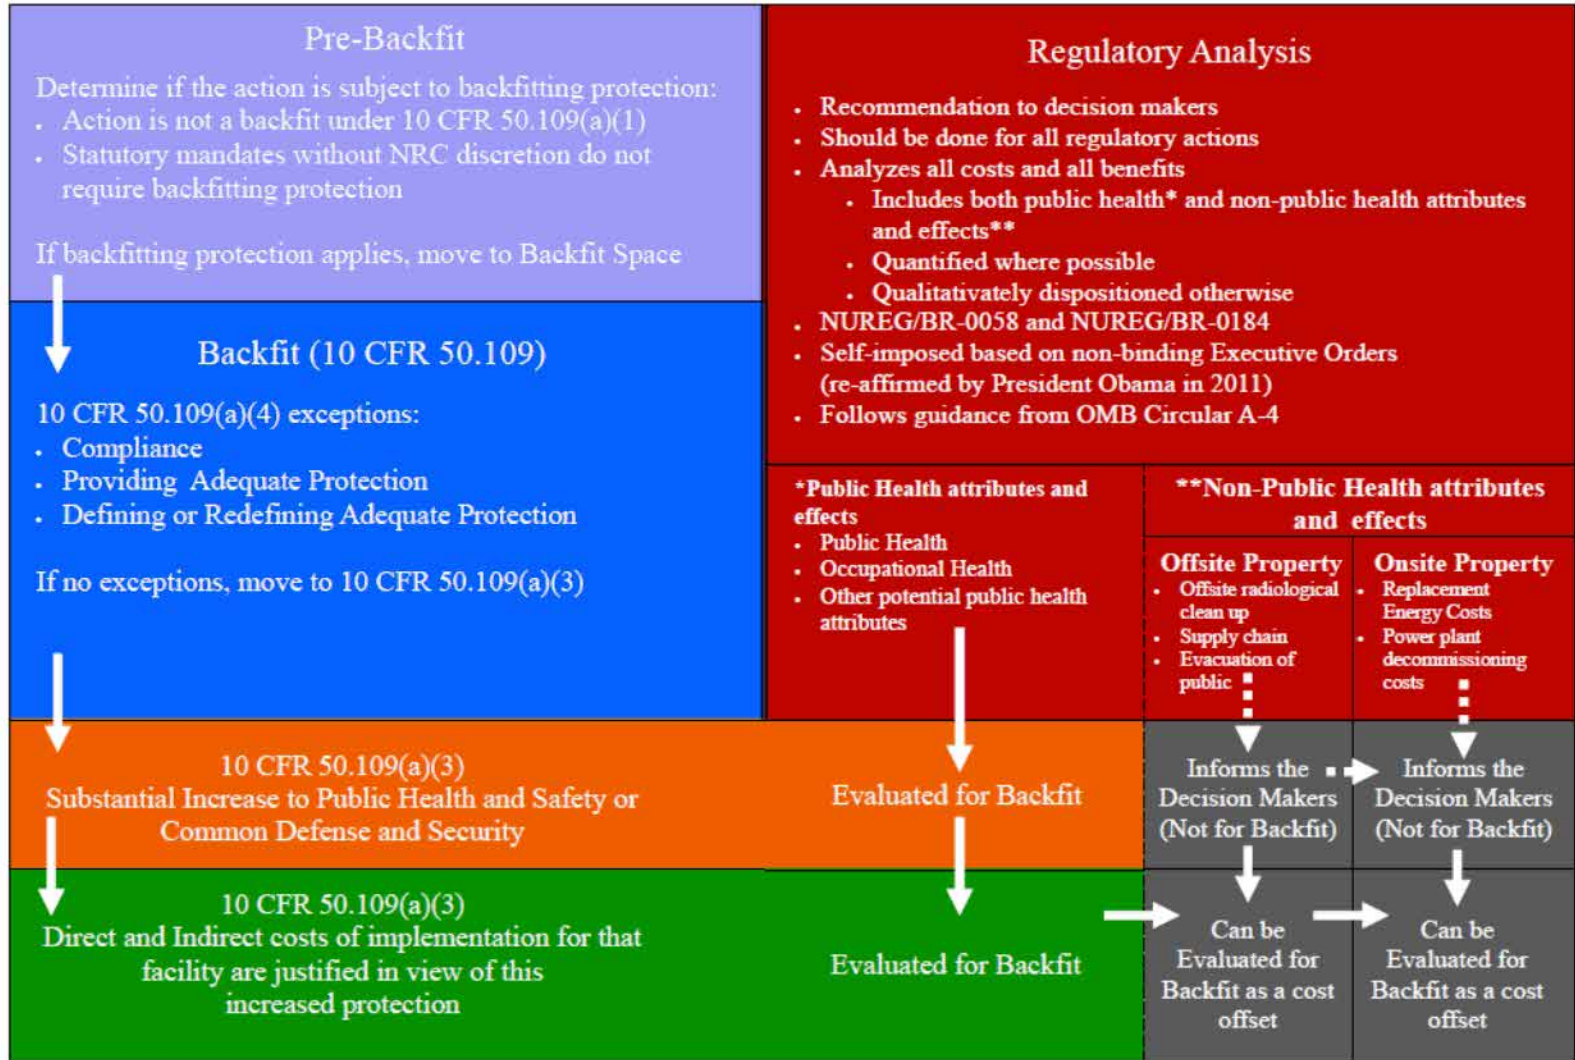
Pre-Backfit

Determine if the action is subject to backfitting protection:
- Action is not a backfit under 10 CFR 50.109(a)(1)
- Statutory mandates without NRC discretion do not require backfitting protection

If backfitting protection applies, move to Backfit Space

Backfit (10 CFR 50.109)

10 CFR 50.109(a)(4) exceptions:
- Compliance
- Providing Adequate Protection
- Defining or Redefining Adequate Protection

If no exceptions, move to 10 CFR 50.109(a)(3)

Regulatory Analysis

- Recommendation to decision makers
- Should be done for all regulatory actions
- Analyzes all costs and all benefits
  - Includes both public health* and non-public health attributes and effects**
  - Quantified where possible
  - Qualitatively dispositioned otherwise
- NUREG/BR-0058 and NUREG/BR-0184
- Self-imposed based on non-binding Executive Orders (re-affirmed by President Obama in 2011)
- Follows guidance from OMB Circular A-4

*Public Health attributes and effects
- Public Health
- Occupational Health
- Other potential public health attributes

**Non-Public Health attributes and effects

Offsite Property
- Offsite radiological clean up
- Supply chain
- Evacuation of public

Onsite Property
- Replacement Energy Costs
- Power plant decommissioning costs

10 CFR 50.109(a)(3)
Substantial Increase to Public Health and Safety or Common Defense and Security

Evaluated for Backfit

Informs the Decision Makers (Not for Backfit)

Informs the Decision Makers (Not for Backfit)

10 CFR 50.109(a)(3)
Direct and Indirect costs of implementation for that facility are justified in view of this increased protection

Evaluated for Backfit

Can be Evaluated for Backfit as a cost offset

Can be Evaluated for Backfit as a cost offset